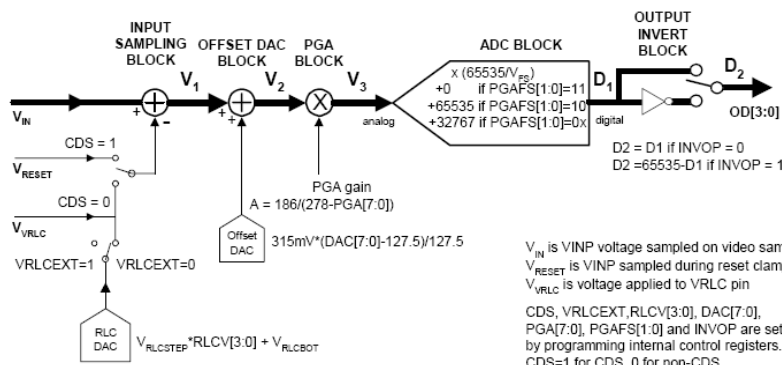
INPUT SAMPLING BLOCK

OFFSET DAC BLOCK

PGA BLOCK

ADC BLOCK

OUTPUT INVERT BLOCK

$V_{IN}$

$V_1$

$V_2$

$V_3$

+

-

+

+

analog

x (65535/$V_{FS}$)
+0 if PGAFS[1:0]=11
+65535 if PGAFS[1:0]=10
+32767 if PGAFS[1:0]=0x

$D_1$

digital

$D_2$

OD[3:0]

D2 = D1 if INVOP = 0
D2 =65535-D1 if INVOP = 1

CDS = 1

$V_{RESET}$

CDS = 0

$V_{VRLC}$

VRLCEXT=1 VRLCEXT=0

PGA gain
A = 186/(278-PGA[7:0])

Offset DAC

315mV*(DAC[7:0]-127.5)/127.5

RLC DAC

$V_{RLCSTEP}$*RLCV[3:0] + $V_{RLCBOT}$

$V_{IN}$ is VINP voltage sampled on video sam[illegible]
$V_{RESET}$ is VINP sampled during reset clam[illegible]
$V_{VRLC}$ is voltage applied to VRLC pin

CDS, VRLCEXT,RLCV[3:0], DAC[7:0], PGA[7:0], PGAFS[1:0] and INVOP are set by programming internal control registers. CDS=1 for CDS, 0 for non-CDS